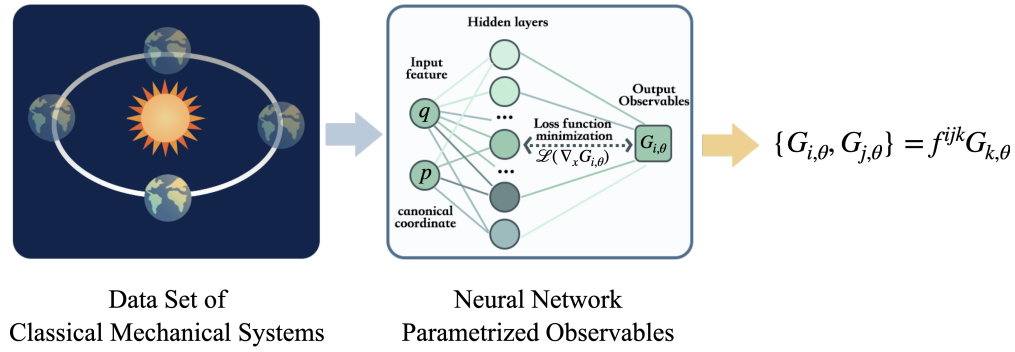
Hidden layers

Input feature

$q$

$p$

canonical coordinate

Output Observables

Loss function minimization

$\mathscr{L}(\nabla_x G_{i,\theta})$

$G_{i,\theta}$

$\{G_{i,\theta}, G_{j,\theta}\} = f^{ijk} G_{k,\theta}$

Data Set of Classical Mechanical Systems

Neural Network Parametrized Observables